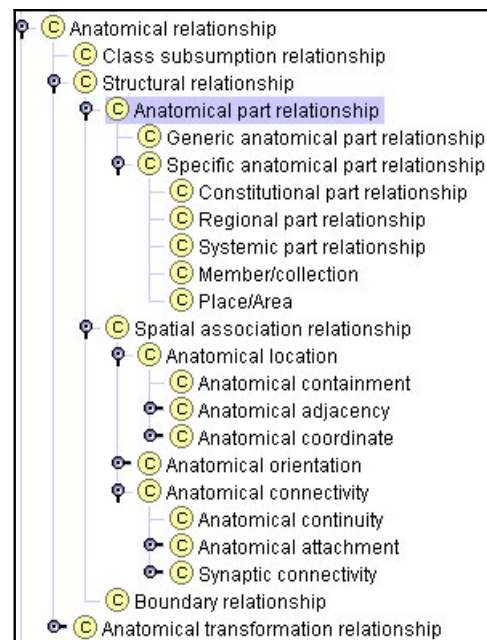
C Anatomical relationship
C Class subsumption relationship
C Structural relationship
C Anatomical part relationship
C Generic anatomical part relationship
C Specific anatomical part relationship
C Constitutional part relationship
C Regional part relationship
C Systemic part relationship
C Member/collection
C Place/Area
C Spatial association relationship
C Anatomical location
C Anatomical containment
C Anatomical adjacency
C Anatomical coordinate
C Anatomical orientation
C Anatomical connectivity
C Anatomical continuity
C Anatomical attachment
C Synaptic connectivity
C Boundary relationship
C Anatomical transformation relationship